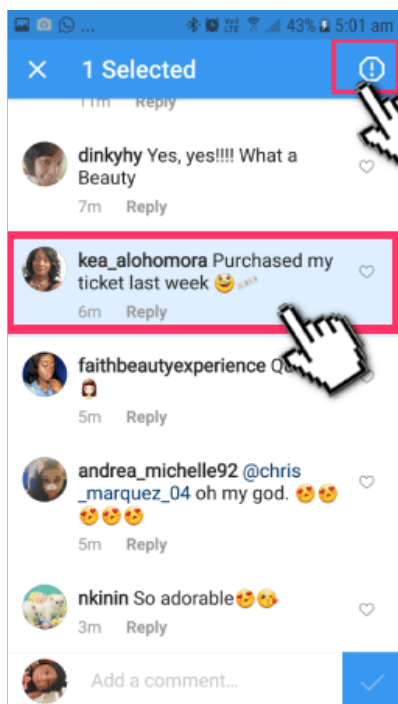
43% 5:01 am

1 Selected

11m Reply

dinkyhy Yes, yes!!!! What a Beauty

7m Reply

kea_alohomora Purchased my ticket last week 😉🎫

6m Reply

faithbeautyexperience Q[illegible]
👩

5m Reply

andrea_michelle92 @chris_marquez_04 oh my god. 😍😍😍😍😍

5m Reply

nkinin So adorable😍😘

3m Reply

Add a comment...